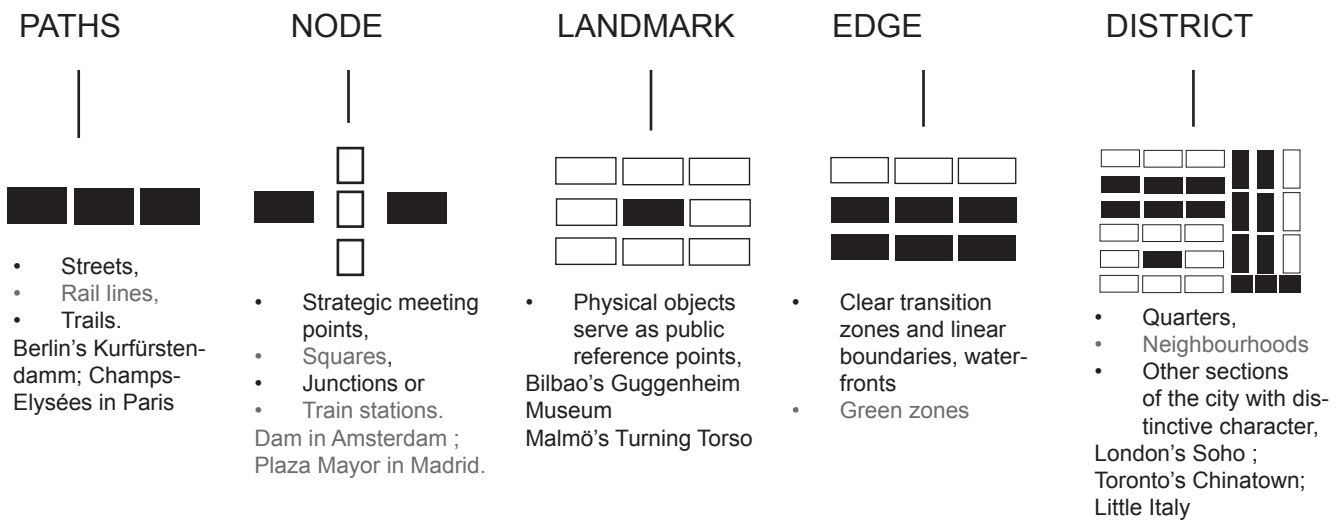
PATHS

• Streets,
• Rail lines,
• Trails.
Berlin's Kurfürstendamm; Champs-Elysées in Paris

NODE

• Strategic meeting points,
• Squares,
• Junctions or
• Train stations.
Dam in Amsterdam ; Plaza Mayor in Madrid.

LANDMARK

• Physical objects serve as public reference points,
Bilbao's Guggenheim Museum
Malmö's Turning Torso

EDGE

• Clear transition zones and linear boundaries, waterfronts
• Green zones

DISTRICT

• Quarters,
• Neighbourhoods
• Other sections of the city with distinctive character,
London's Soho ; Toronto's Chinatown; Little Italy